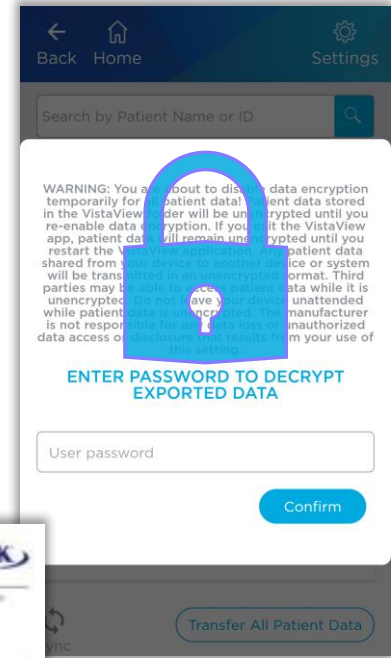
Back Home Settings

Search by Patient Name or ID

WARNING: You are about to disable data encryption temporarily for all patient data! Patient data stored in the VistaView folder will be unencrypted until you re-enable data encryption. If you exit the VistaView app, patient data will remain unencrypted until you restart the VistaView application. Any patient data shared from your device to another device or system will be transmitted in an unencrypted format. Third parties may be able to access patient data while it is unencrypted. Do not leave your device unattended while patient data is unencrypted. The manufacturer is not responsible for any data loss or unauthorized data access or disclosure that results from your use of this setting.

ENTER PASSWORD TO DECRYPT EXPORTED DATA

User password

Confirm

Sync

Transfer All Patient Data